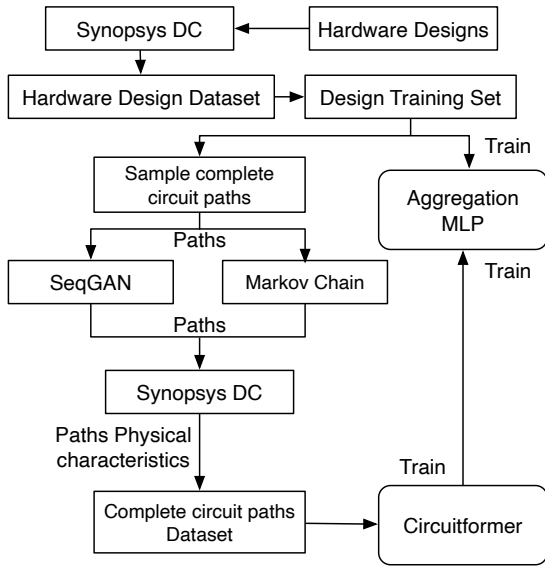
Synopsys DC

Hardware Designs

Hardware Design Dataset

Design Training Set

Train

Sample complete circuit paths

Aggregation MLP

Paths

Train

SeqGAN

Markov Chain

Paths

Synopsys DC

Paths Physical characteristics

Train

Complete circuit paths Dataset

Circuitformer